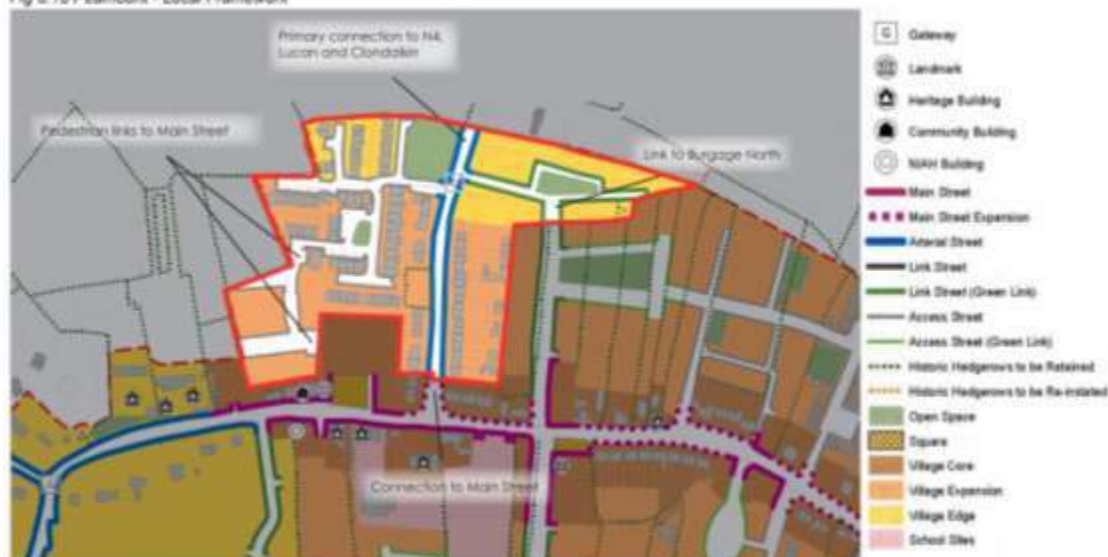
Fig 2.10 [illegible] - Local Framework

Primary connection to N4, Lucan and Clondalkin

Pedestrian links to Main Street

Link to Burgage North

Connection to Main Street

G Gateway
Landmark
Heritage Building
Community Building
NIAH Building
Main Street
Main Street Expansion
Arterial Street
Link Street
Link Street (Green Link)
Access Street
Access Street (Green Link)
Historic Hedgerows to be Retained
Historic Hedgerows to be Re-instated
Open Space
Square
Village Core
Village Expansion
Village Edge
School Sites